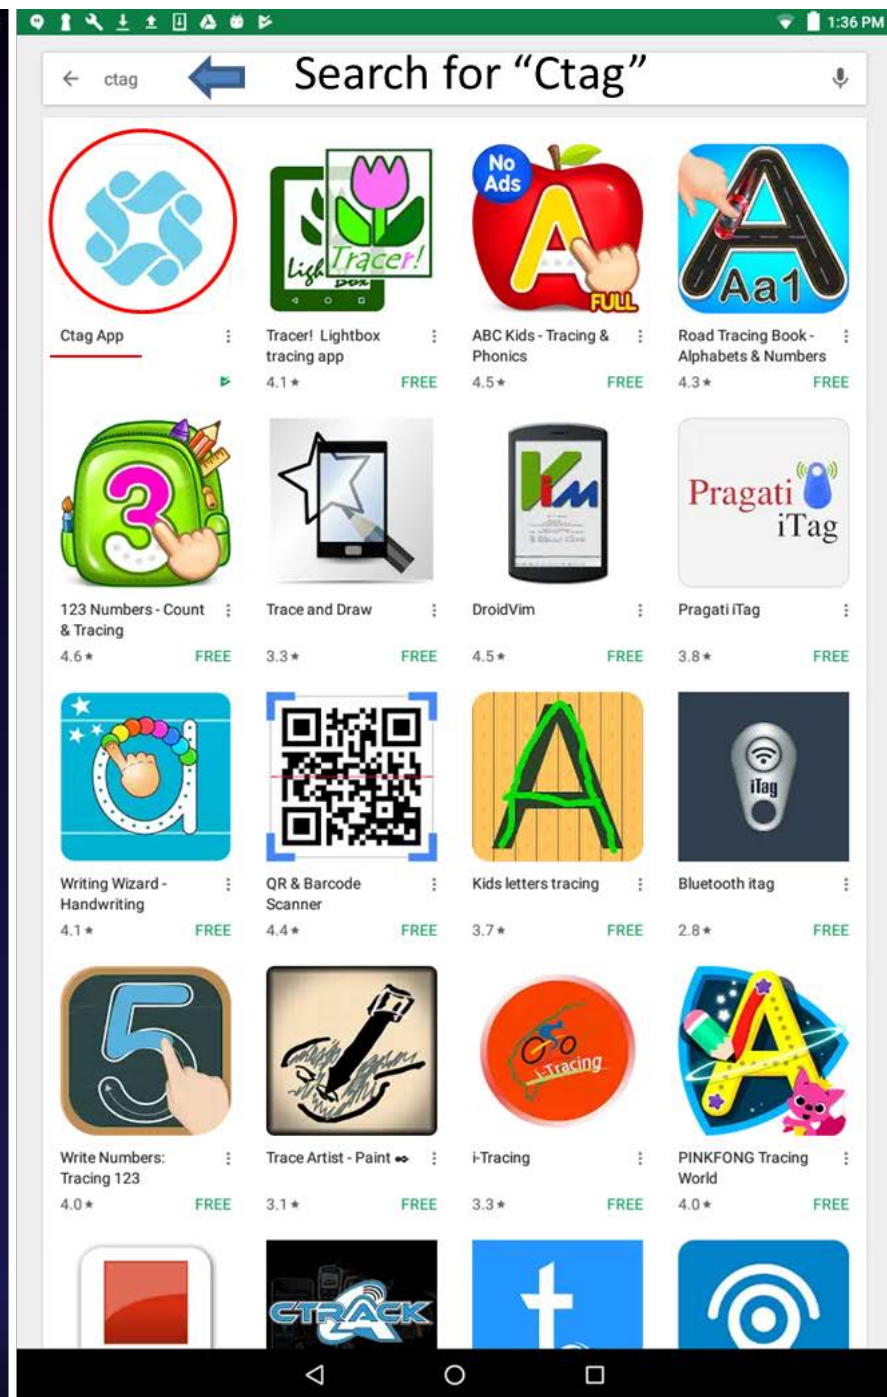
1:36 PM

ctag

Search for “Ctag”

Ctag App

Tracer! Lightbox tracing app
4.1★ FREE

No Ads
FULL
ABC Kids - Tracing & Phonics
4.5★ FREE

Aa1
Road Tracing Book - Alphabets & Numbers
4.3★ FREE

123 Numbers - Count & Tracing
4.6★ FREE

Trace and Draw
3.3★ FREE

DroidVim
4.5★ FREE

Pragati iTag
Pragati iTag
3.8★ FREE

Writing Wizard - Handwriting
4.1★ FREE

QR & Barcode Scanner
4.4★ FREE

Kids letters tracing
3.7★ FREE

iTag
Bluetooth itag
2.8★ FREE

Write Numbers: Tracing 123
4.0★ FREE

Trace Artist - Paint
3.1★ FREE

i-Tracing
i-Tracing
3.3★ FREE

PINKFONG Tracing World
4.0★ FREE

CTRACK